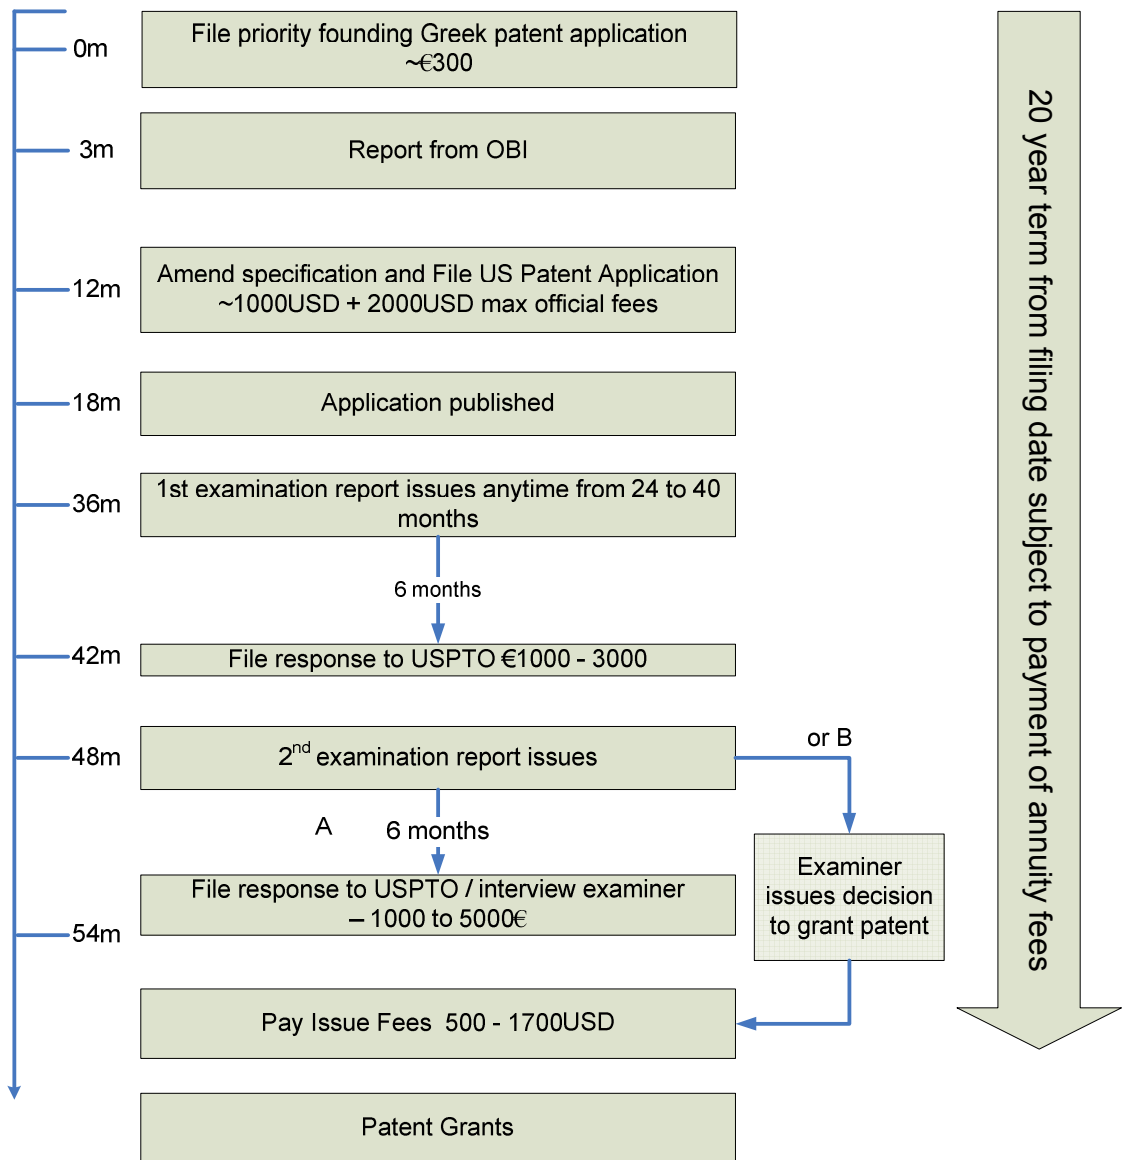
0m
File priority founding Greek patent application ~€300

3m
Report from OBI

12m
Amend specification and File US Patent Application ~1000USD + 2000USD max official fees

18m
Application published

36m
1st examination report issues anytime from 24 to 40 months

6 months

42m
File response to USPTO €1000 - 3000

48m
2$^{nd}$ examination report issues

or B

A
6 months

Examiner issues decision to grant patent

54m
File response to USPTO / interview examiner – 1000 to 5000€

Pay Issue Fees 500 - 1700USD

Patent Grants

20 year term from filing date subject to payment of annuity fees